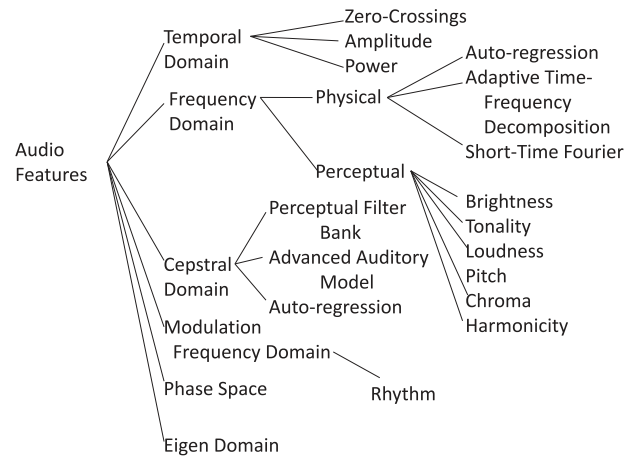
Audio Features

Temporal Domain

Zero-Crossings

Amplitude

Power

Frequency Domain

Physical

Auto-regression

Adaptive Time-Frequency Decomposition

Short-Time Fourier

Perceptual

Brightness

Tonality

Loudness

Pitch

Chroma

Harmonicity

Cepstral Domain

Perceptual Filter Bank

Advanced Auditory Model

Auto-regression

Modulation Frequency Domain

Rhythm

Phase Space

Eigen Domain